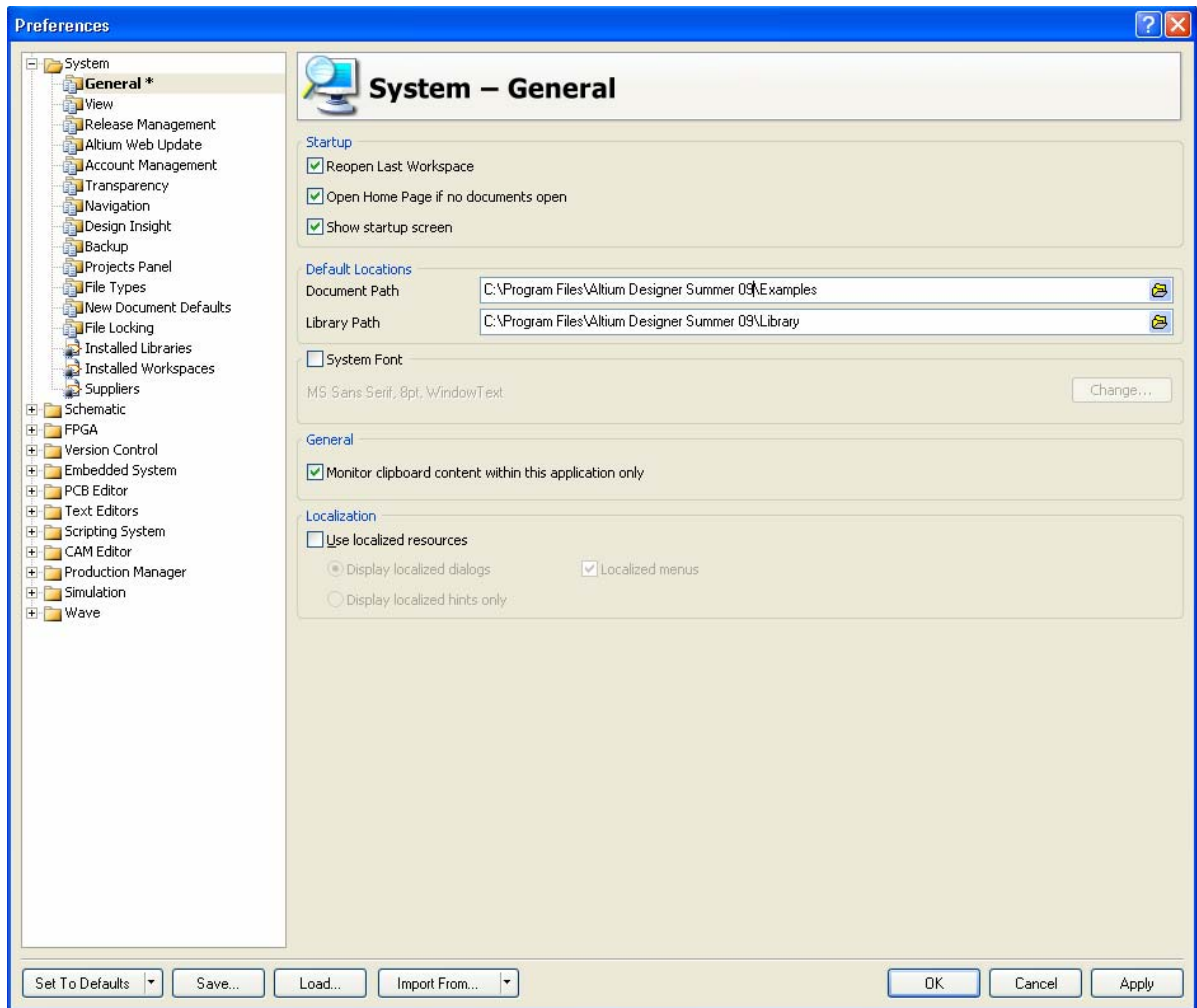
Preferences

System
General *
View
Release Management
Altium Web Update
Account Management
Transparency
Navigation
Design Insight
Backup
Projects Panel
File Types
New Document Defaults
File Locking
Installed Libraries
Installed Workspaces
Suppliers
Schematic
FPGA
Version Control
Embedded System
PCB Editor
Text Editors
Scripting System
CAM Editor
Production Manager
Simulation
Wave

System – General

Startup
Reopen Last Workspace
Open Home Page if no documents open
Show startup screen

Default Locations
Document Path C:\Program Files\Altium Designer Summer 09\Examples
Library Path C:\Program Files\Altium Designer Summer 09\Library

System Font
MS Sans Serif, 8pt, WindowText
Change...

General
Monitor clipboard content within this application only

Localization
Use localized resources
Display localized dialogs
Localized menus
Display localized hints only

Set To Defaults
Save...
Load...
Import From...
OK
Cancel
Apply